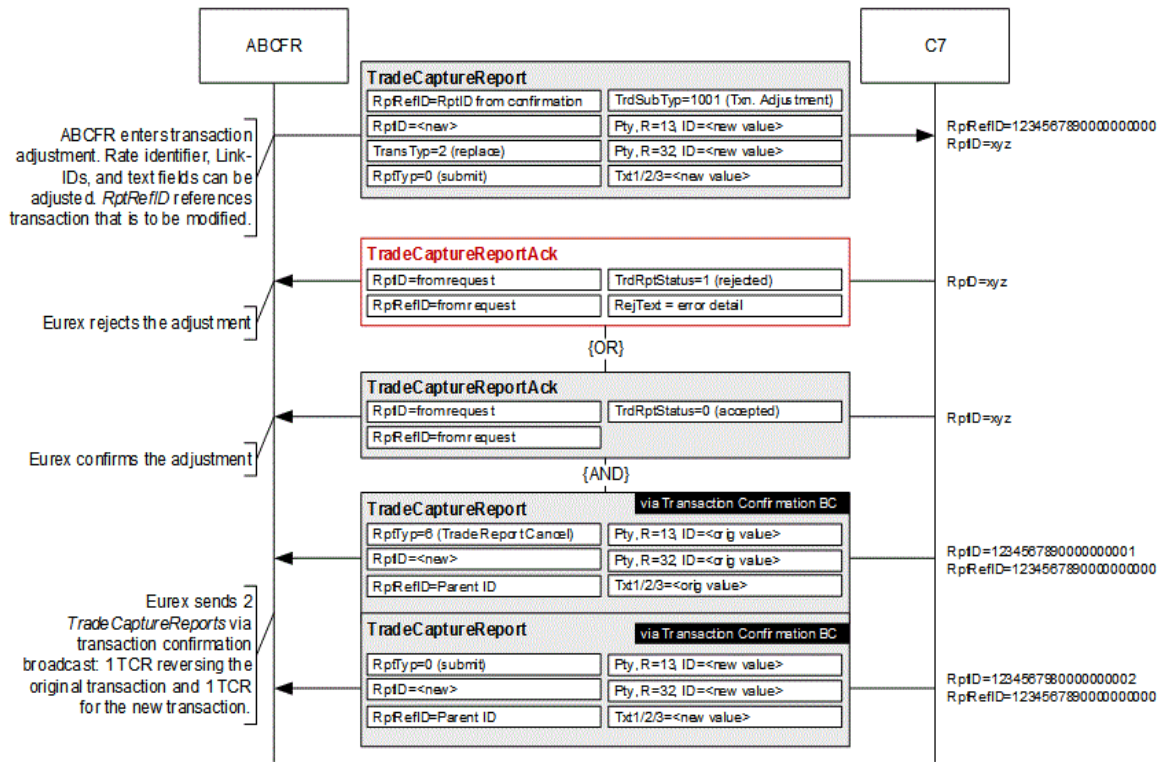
ABCFR

C7

TradeCaptureReport

RptRefID=RptID from confirmation
TrdSubTyp=1001 (Txn. Adjustment)
RptID=<new>
Pty, R=13, ID=<new value>
TransTyp=2 (replace)
Pty, R=32, ID=<new value>
RptTyp=0 (submit)
Txt1/2/3=<new value>

ABCFR enters transaction adjustment. Rate identifier, Link-IDs, and text fields can be adjusted. *RptRefID* references transaction that is to be modified.

RptRefID=123456789000000000
RptID=xyz

TradeCaptureReportAck

RptID=fromrequest
TrdRptStatus=1 (rejected)
RptRefID=fromrequest
RejText = error detail

Eurex rejects the adjustment

RptID=xyz

{OR}

TradeCaptureReportAck

RptID=fromrequest
TrdRptStatus=0 (accepted)
RptRefID=fromrequest

Eurex confirms the adjustment

RptID=xyz

{AND}

TradeCaptureReport
via Transaction Confirmation BC

RptTyp=6 (TradeReportCancel)
Pty, R=13, ID=<orig value>
RptID=<new>
Pty, R=32, ID=<orig value>
RptRefID=Parent ID
Txt1/2/3=<orig value>

RptID=123456789000000001
RptRefID=123456789000000000

Eurex sends 2 *TradeCaptureReports* via transaction confirmation broadcast: 1 TCR reversing the original transaction and 1 TCR for the new transaction.

TradeCaptureReport
via Transaction Confirmation BC

RptTyp=0 (submit)
Pty, R=13, ID=<new value>
RptID=<new>
Pty, R=32, ID=<new value>
RptRefID=Parent ID
Txt1/2/3=<new value>

RptID=123456789000000002
RptRefID=123456789000000000